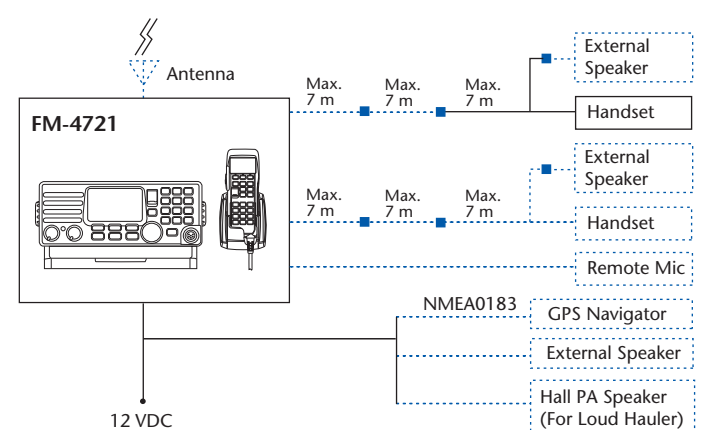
Antenna

FM-4721

Max. 7 m
Max. 7 m
Max. 7 m

External Speaker

Handset

Max. 7 m
Max. 7 m
Max. 7 m

External Speaker

Handset

Remote Mic

NMEA0183

GPS Navigator

External Speaker

Hall PA Speaker (For Loud Hauler)

12 VDC